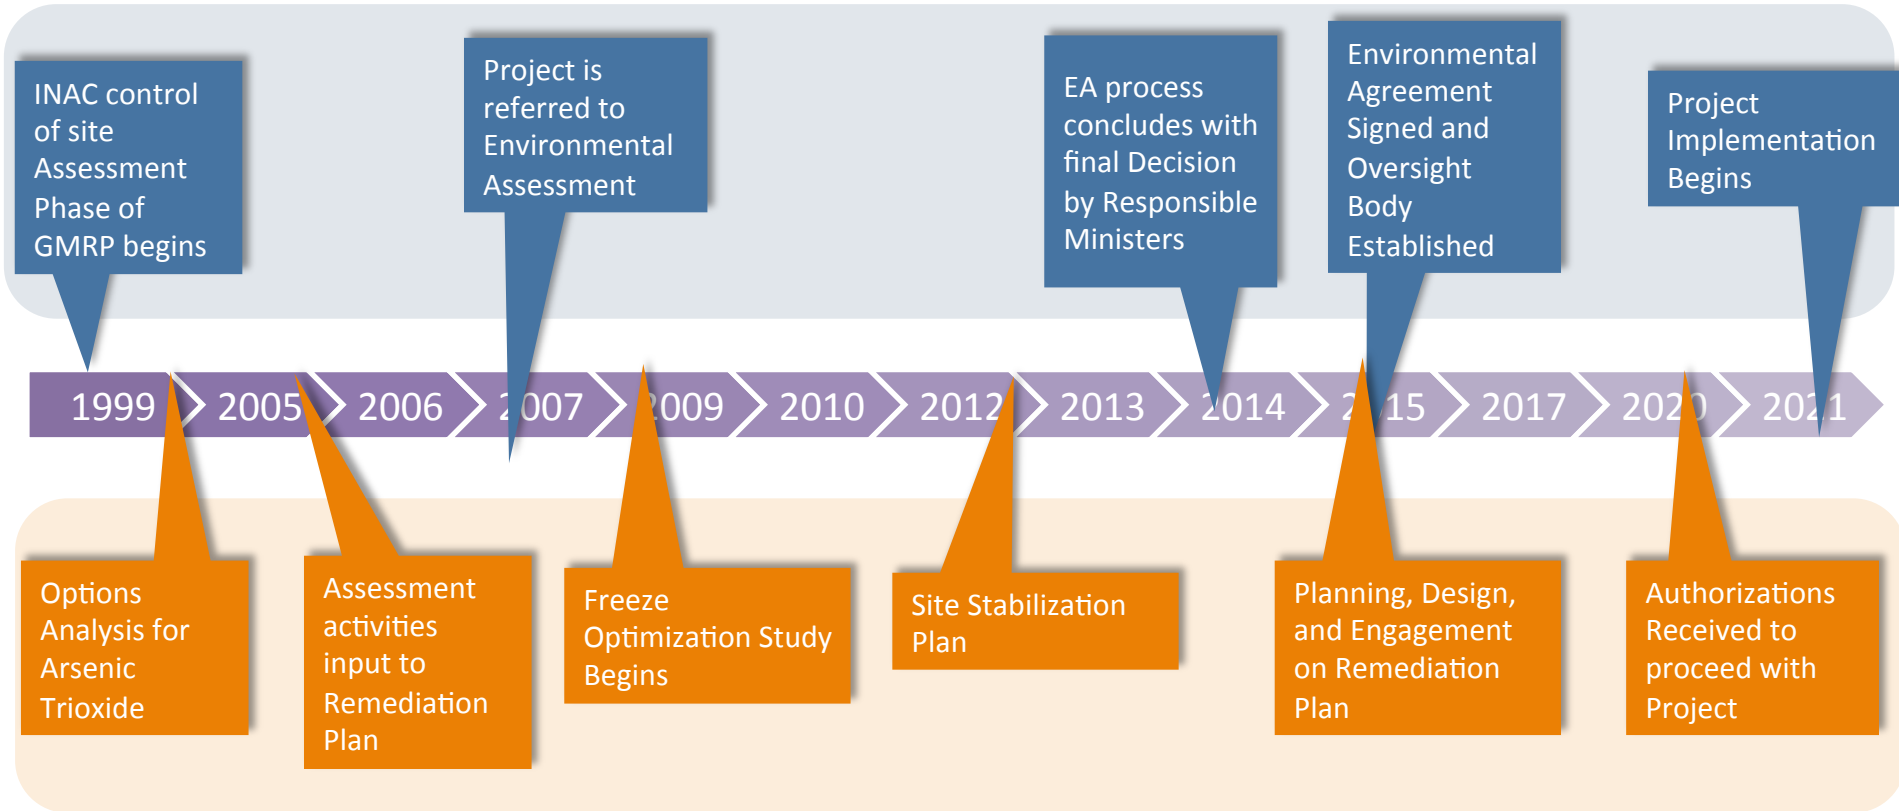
INAC control of site Assessment Phase of GMRP begins

Project is referred to Environmental Assessment

EA process concludes with final Decision by Responsible Ministers

Environmental Agreement Signed and Oversight Body Established

Project Implementation Begins

1999 2005 2006 2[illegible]007 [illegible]009 2010 2012 2013 2014 2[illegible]15 2017 202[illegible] 202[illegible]1

Options Analysis for Arsenic Trioxide

Assessment activities input to Remediation Plan

Freeze Optimization Study Begins

Site Stabilization Plan

Planning, Design, and Engagement on Remediation Plan

Authorizations Received to proceed with Project